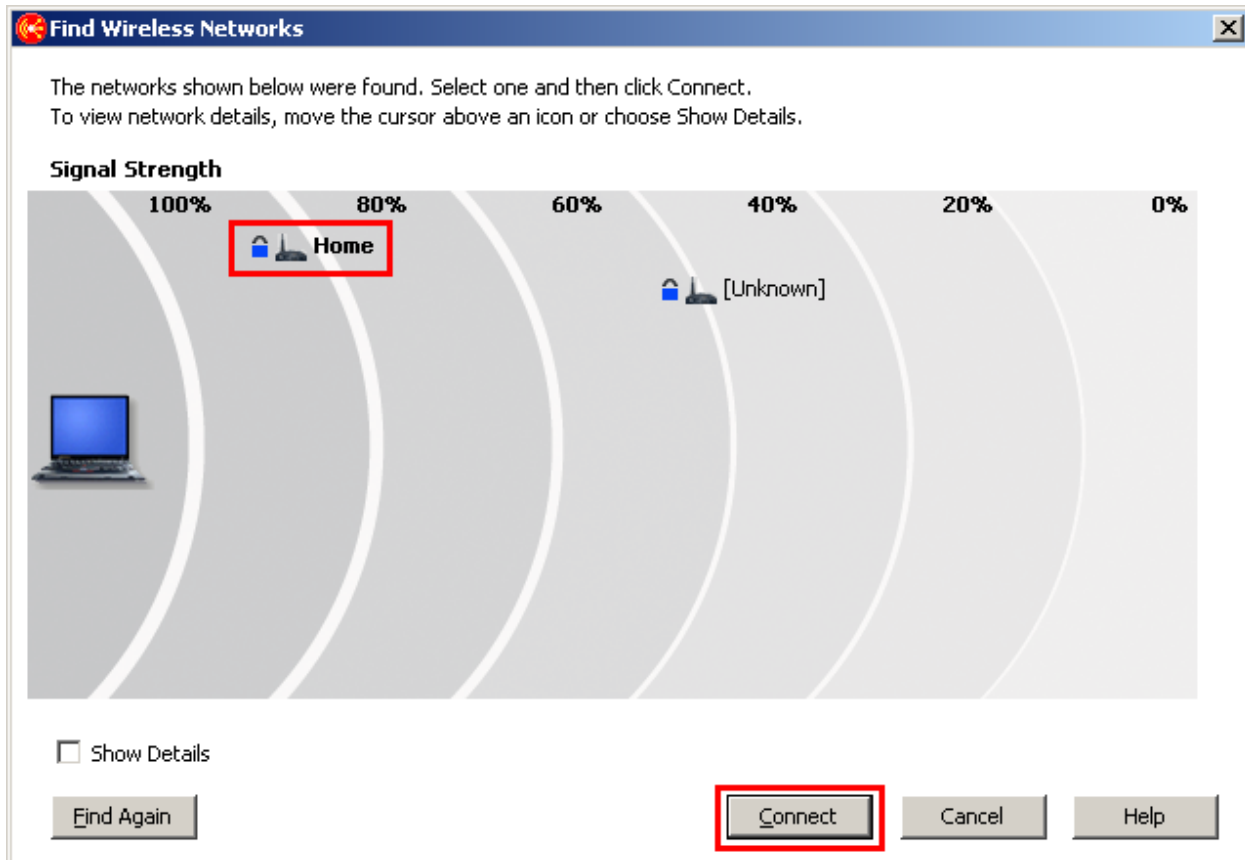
Find Wireless Networks

The networks shown below were found. Select one and then click Connect.
To view network details, move the cursor above an icon or choose Show Details.

Signal Strength

100% 80% 60% 40% 20% 0%

Home

[Unknown]

Show Details

Find Again

Connect

Cancel

Help